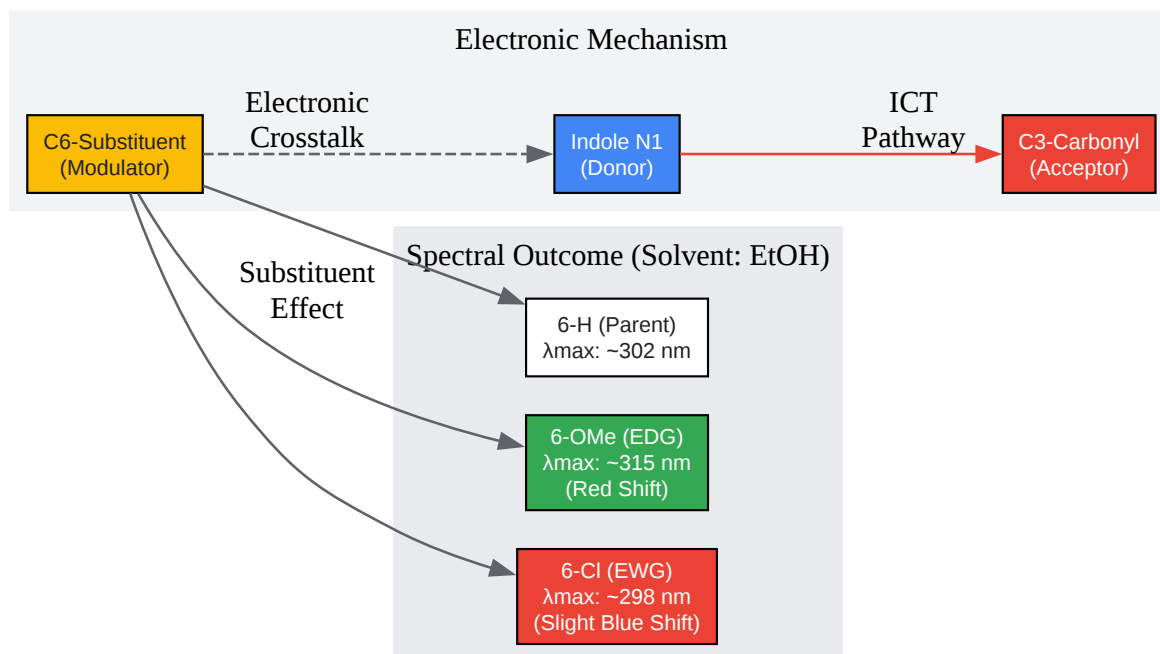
Electronic Mechanism

C6-Substituent (Modulator)

Electronic Crosstalk

Indole N1 (Donor)

ICT Pathway

C3-Carbonyl (Acceptor)

Substituent Effect

Spectral Outcome (Solvent: EtOH)

6-H (Parent) λmax: ~302 nm

6-OMe (EDG) λmax: ~315 nm (Red Shift)

6-Cl (EWG) λmax: ~298 nm (Slight Blue Shift)